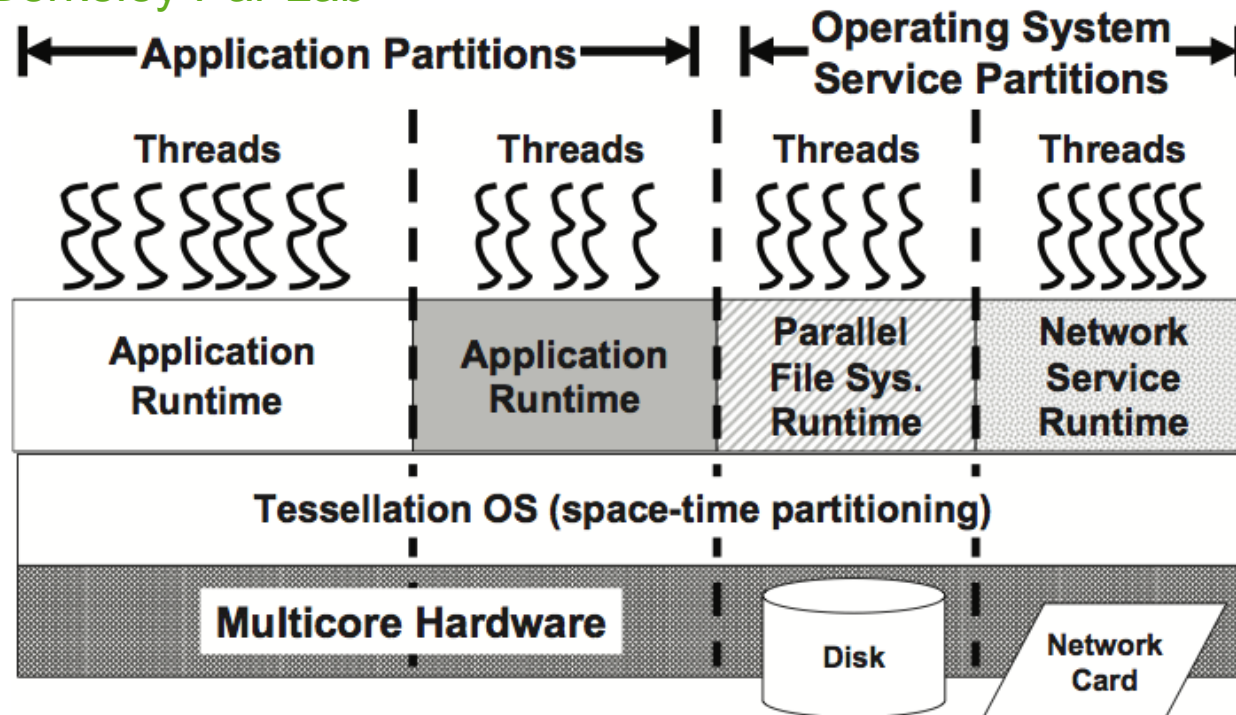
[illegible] Par Lab

Application Partitions

Operating System Service Partitions

Threads

Threads

Threads

Threads

Application Runtime

Application Runtime

Parallel File Sys. Runtime

Network Service Runtime

Tessellation OS (space-time partitioning)

Multicore Hardware

Disk

Network Card